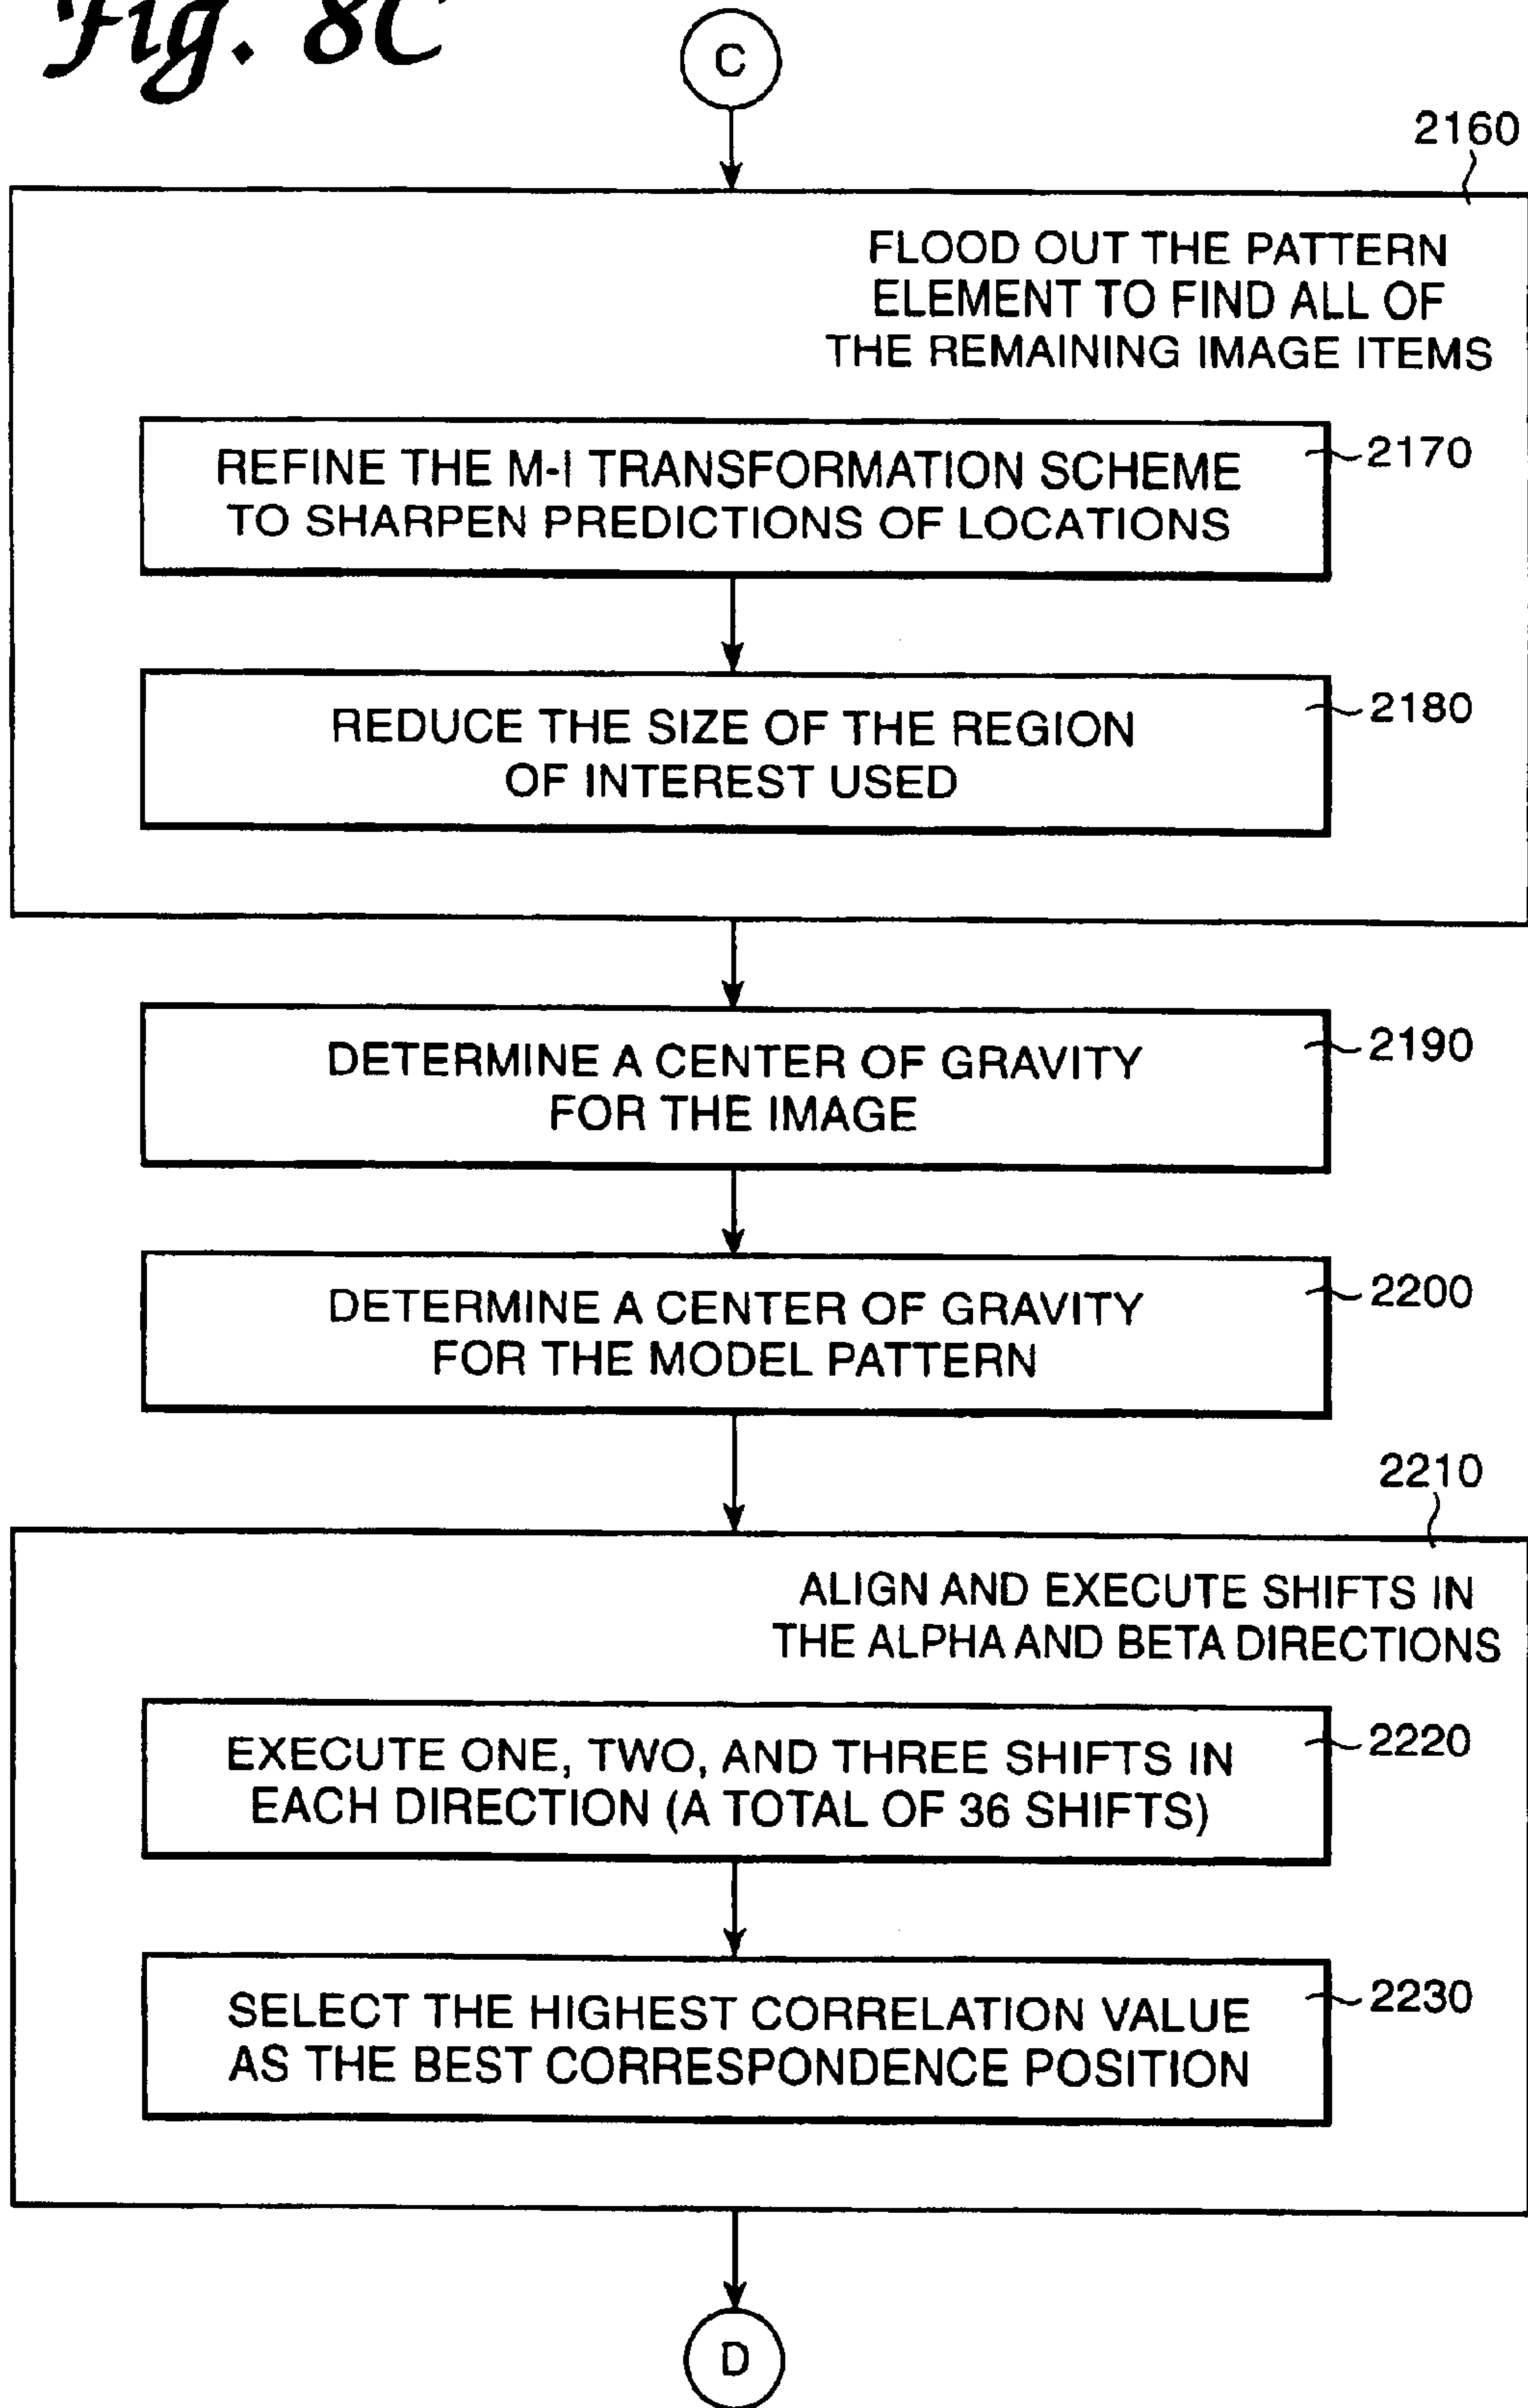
Fig. 8C

C

2160

FLOOD OUT THE PATTERN ELEMENT TO FIND ALL OF THE REMAINING IMAGE ITEMS

REFINE THE M-I TRANSFORMATION SCHEME TO SHARPEN PREDICTIONS OF LOCATIONS

2170

REDUCE THE SIZE OF THE REGION OF INTEREST USED

2180

DETERMINE A CENTER OF GRAVITY FOR THE IMAGE

2190

DETERMINE A CENTER OF GRAVITY FOR THE MODEL PATTERN

2200

2210

ALIGN AND EXECUTE SHIFTS IN THE ALPHA AND BETA DIRECTIONS

EXECUTE ONE, TWO, AND THREE SHIFTS IN EACH DIRECTION (A TOTAL OF 36 SHIFTS)

2220

SELECT THE HIGHEST CORRELATION VALUE AS THE BEST CORRESPONDENCE POSITION

2230

D